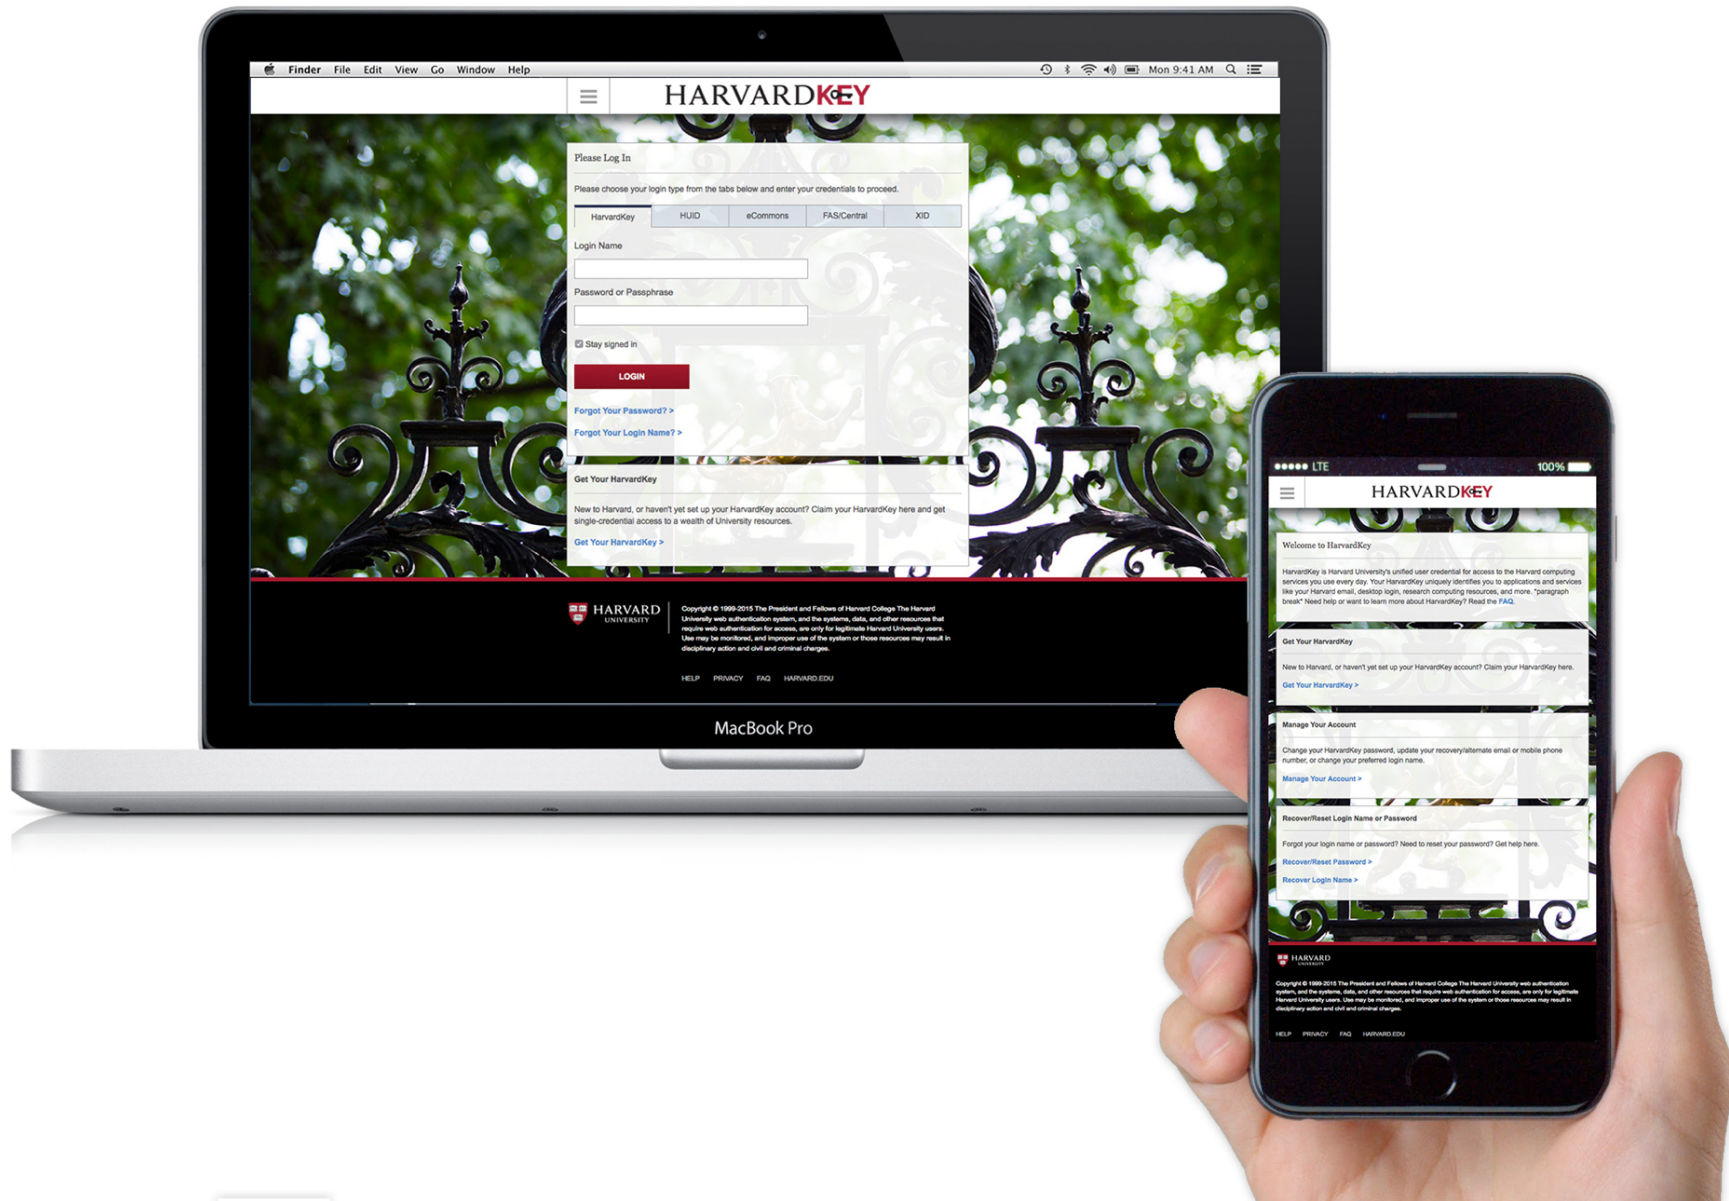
Finder File Edit View Go Window Help

Mon 9:41 AM

HARVARDKEY

Please Log In

Please choose your login type from the tabs below and enter your credentials to proceed.

| HarvardKey | HUID | eCommons | FAS/Central | XID |
|---|---|---|---|---|

Login Name

Password or Passphrase

Stay signed in

LOGIN

Forgot Your Password? >

Forgot Your Login Name? >

Get Your HarvardKey

New to Harvard, or haven't yet set up your HarvardKey account? Claim your HarvardKey here and get single-credential access to a wealth of University resources.

Get Your HarvardKey >

HARVARD UNIVERSITY

Copyright © 1999-2015 The President and Fellows of Harvard College The Harvard University web authentication system, and the systems, data, and other resources that require web authentication for access, are only for legitimate Harvard University users. Use may be monitored, and improper use of the system or those resources may result in disciplinary action and civil and criminal charges.

HELP PRIVACY FAQ HARVARD.EDU

MacBook Pro

LTE 100%

HARVARDKEY

Welcome to HarvardKey

HarvardKey is Harvard University's unified user credential for access to the Harvard computing services you use every day. Your HarvardKey uniquely identifies you to applications and services like your Harvard email, desktop login, research computing resources, and more. "paragraph break" Need help or want to learn more about HarvardKey? Read the FAQ.

Get Your HarvardKey

New to Harvard, or haven't yet set up your HarvardKey account? Claim your HarvardKey here.

Get Your HarvardKey >

Manage Your Account

Change your HarvardKey password, update your recovery/alternate email or mobile phone number, or change your preferred login name.

Manage Your Account >

Recover/Reset Login Name or Password

Forgot your login name or password? Need to reset your password? Get help here.

Recover/Reset Password >

Recover Login Name >

HARVARD

Copyright © 1999-2015 The President and Fellows of Harvard College The Harvard University web authentication system, and the systems, data, and other resources that require web authentication for access, are only for legitimate Harvard University users. Use may be monitored, and improper use of the system or those resources may result in disciplinary action and civil and criminal charges.

HELP PRIVACY FAQ HARVARD.EDU